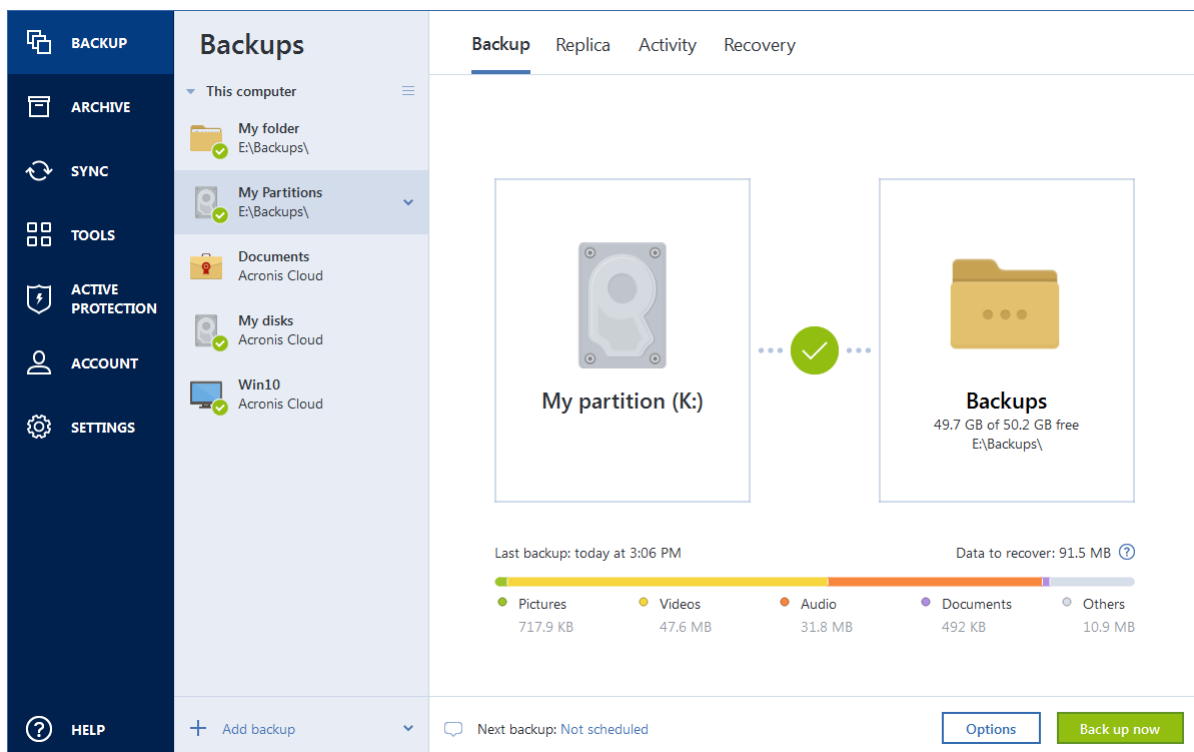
BACKUP
ARCHIVE
SYNC
TOOLS
ACTIVE PROTECTION
ACCOUNT
SETTINGS
HELP

Backups
This computer
My folder
E:\Backups\
My Partitions
E:\Backups\
Documents
Acronis Cloud
My disks
Acronis Cloud
Win10
Acronis Cloud
Add backup

Backup Replica Activity Recovery

My partition (K:)

Backups
49.7 GB of 50.2 GB free
E:\Backups\

Last backup: today at 3:06 PM
Data to recover: 91.5 MB

Pictures 717.9 KB
Videos 47.6 MB
Audio 31.8 MB
Documents 492 KB
Others 10.9 MB

Next backup: Not scheduled
Options
Back up now